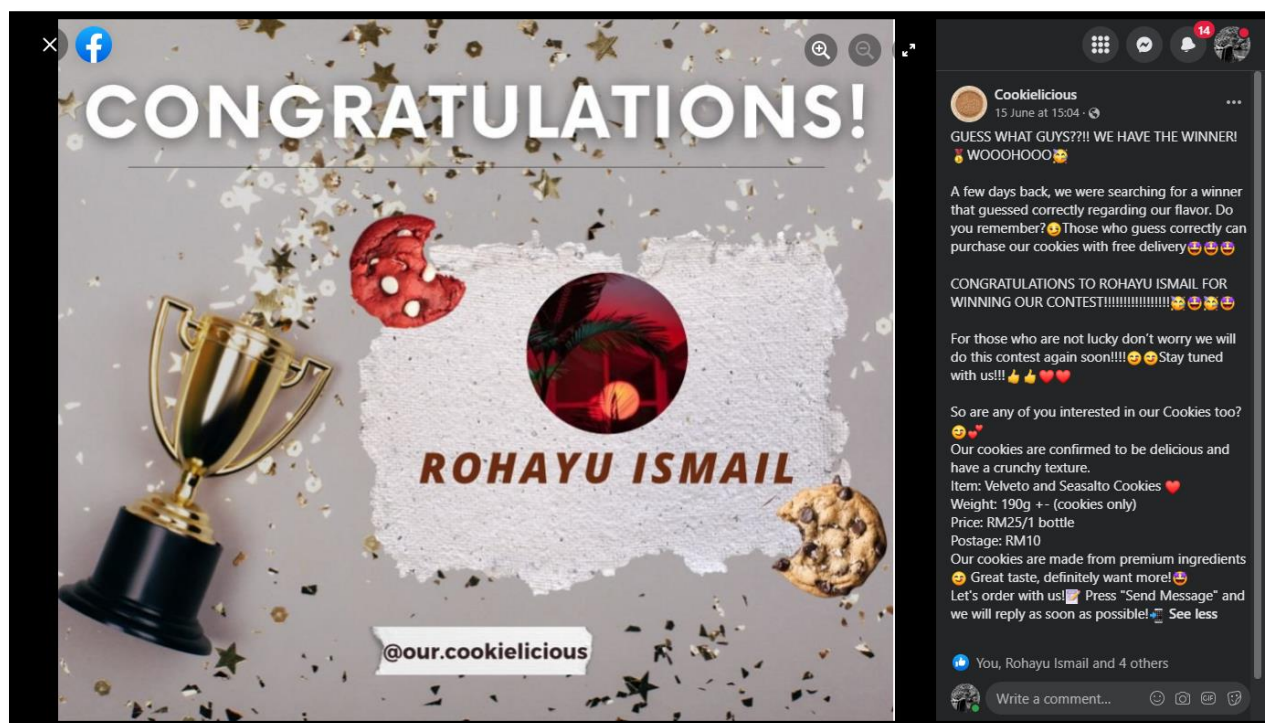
CONGRATULATIONS!

ROHAYU ISMAIL

@our.cookielicious

14

Cookielicious
15 June at 15:04 ·

GUESS WHAT GUYS??!! WE HAVE THE WINNER! 🥇WOOOHOOO🥳

A few days back, we were searching for a winner that guessed correctly regarding our flavor. Do you remember?🤔Those who guess correctly can purchase our cookies with free delivery🤩🤩🤩

CONGRATULATIONS TO ROHAYU ISMAIL FOR WINNING OUR CONTEST!!!!!!!!!!!!!!!🥳🤩🥳🤩

For those who are not lucky don't worry we will do this contest again soon!!!!😋😋Stay tuned with us!!!👍👍❤️❤️

So are any of you interested in our Cookies too?😋💕
Our cookies are confirmed to be delicious and have a crunchy texture.
Item: Velveto and Seasalto Cookies ❤️
Weight: 190g +- (cookies only)
Price: RM25/1 bottle
Postage: RM10
Our cookies are made from premium ingredients 😋 Great taste, definitely want more!🤩
Let's order with us!📝 Press "Send Message" and we will reply as soon as possible!📲 See less

You, Rohayu Ismail and 4 others

Write a comment...